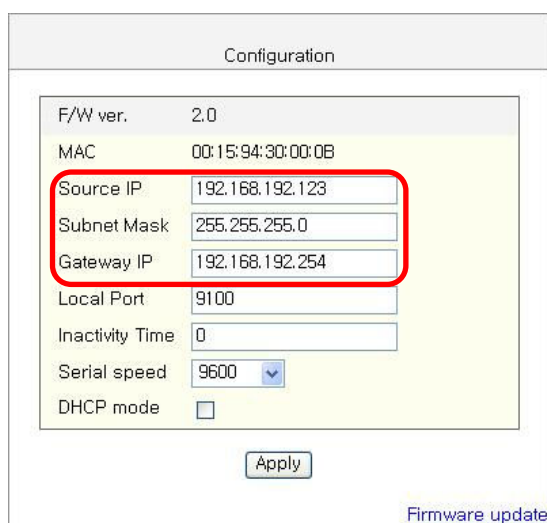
Configuration

| F/W ver. | 2.0 |
|---|---|
| MAC | 00:15:94:30:00:0B |
| Source IP | 192.168.192.123 |
| Subnet Mask | 255.255.255.0 |
| Gateway IP | 192.168.192.254 |
| Local Port | 9100 |
| Inactivity Time | 0 |
| Serial speed | 9600 |
| DHCP mode | |

Apply

Firmware update